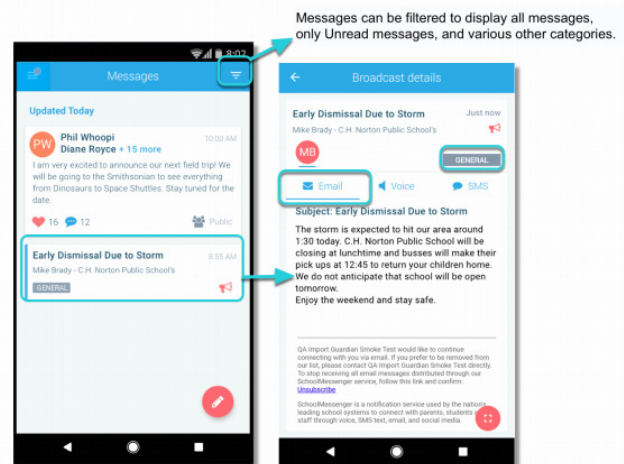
Messages can be filtered to display all messages, only Unread messages, and various other categories.

8:02

Messages

Updated Today

PW Phil Whoopi
Diane Royce + 15 more
10:00 AM
I am very excited to announce our next field trip! We will be going to the Smithsonian to see everything from Dinosaurs to Space Shuttles. Stay tuned for the date.

16 12 Public

Early Dismissal Due to Storm
8:55 AM
Mike Brady - C.H. Norton Public School's
GENERAL

Broadcast details

Early Dismissal Due to Storm
Just now
Mike Brady - C.H. Norton Public School's
MB
GENERAL

Email Voice SMS

Subject: Early Dismissal Due to Storm

The storm is expected to hit our area around 1:30 today. C.H. Norton Public School will be closing at lunchtime and busses will make their pick ups at 12:45 to return your children home. We do not anticipate that school will be open tomorrow.
Enjoy the weekend and stay safe.

QA Import Guardian Smoke Test would like to continue connecting with you via email. If you prefer to be removed from our list, please contact QA Import Guardian Smoke Test directly. To stop receiving all email messages distributed through our SchoolMessenger service, follow this link and confirm:
Unsubscribe

SchoolMessenger is a notification service used by the nation's leading school systems to connect with parents, students and staff through voice, SMS text, email, and social media.